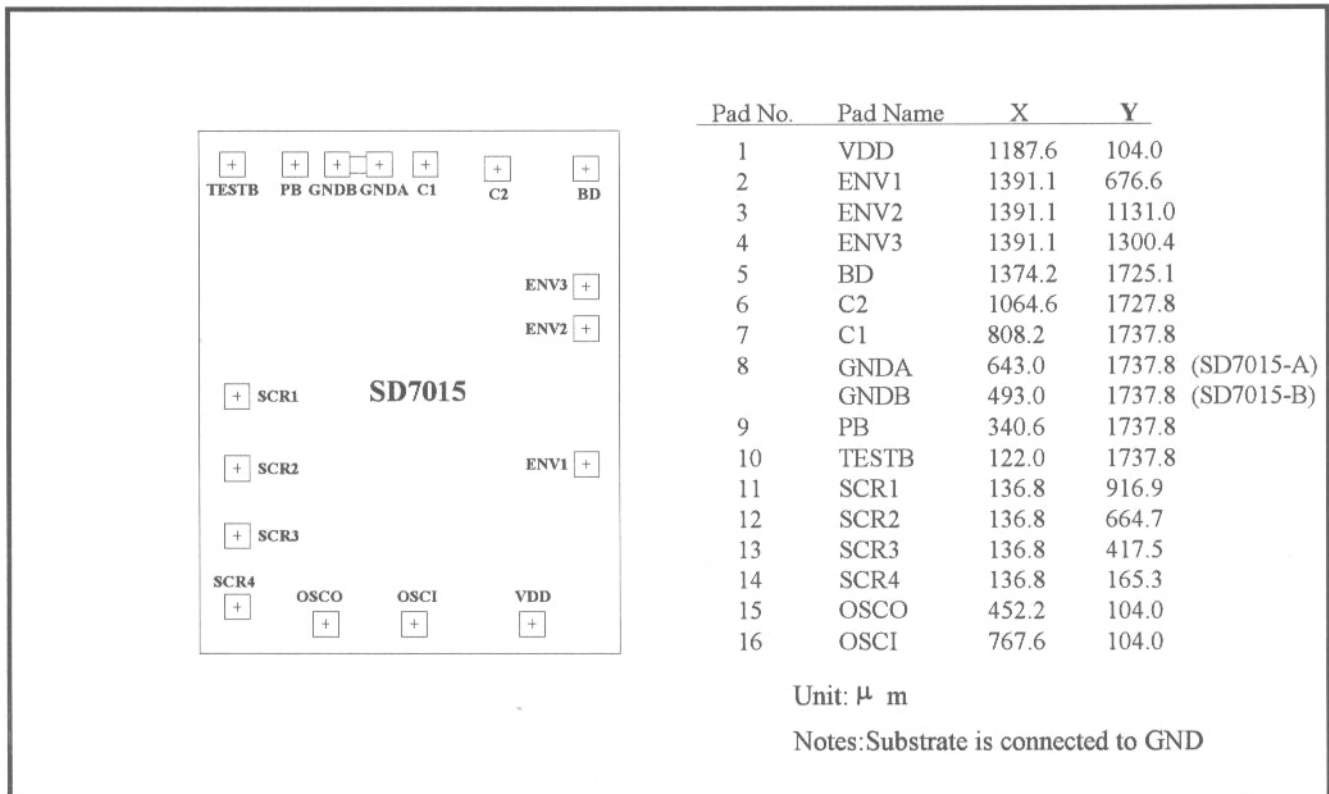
TESTB PB GNDB GNDA C1 C2 BD

ENV3
ENV2

SCR1 SD7015

SCR2 ENV1

SCR3

SCR4 OSCO OSCI VDD

| Pad No. | Pad Name | X | Y | |
|---|---|---|---|---|
| 1 | VDD | 1187.6 | 104.0 | |
| 2 | ENV1 | 1391.1 | 676.6 | |
| 3 | ENV2 | 1391.1 | 1131.0 | |
| 4 | ENV3 | 1391.1 | 1300.4 | |
| 5 | BD | 1374.2 | 1725.1 | |
| 6 | C2 | 1064.6 | 1727.8 | |
| 7 | C1 | 808.2 | 1737.8 | |
| 8 | GNDA | 643.0 | 1737.8 | (SD7015-A) |
| | GNDB | 493.0 | 1737.8 | (SD7015-B) |
| 9 | PB | 340.6 | 1737.8 | |
| 10 | TESTB | 122.0 | 1737.8 | |
| 11 | SCR1 | 136.8 | 916.9 | |
| 12 | SCR2 | 136.8 | 664.7 | |
| 13 | SCR3 | 136.8 | 417.5 | |
| 14 | SCR4 | 136.8 | 165.3 | |
| 15 | OSCO | 452.2 | 104.0 | |
| 16 | OSCI | 767.6 | 104.0 | |

Unit: $\mu$ m

Notes:Substrate is connected to GND